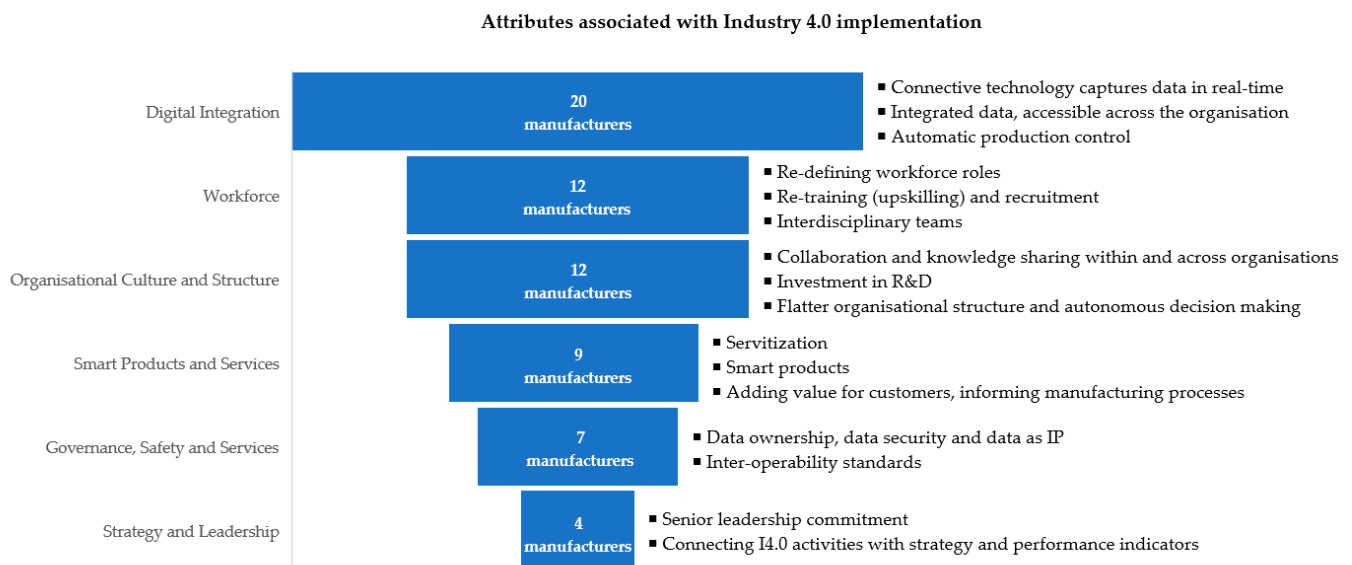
Attributes associated with Industry 4.0 implementation

Digital Integration

20
manufacturers

■ Connective technology captures data in real-time
■ Integrated data, accessible across the organisation
■ Automatic production control

Workforce

12
manufacturers

■ Re-defining workforce roles
■ Re-training (upskilling) and recruitment
■ Interdisciplinary teams

Organisational Culture and Structure

12
manufacturers

■ Collaboration and knowledge sharing within and across organisations
■ Investment in R&D
■ Flatter organisational structure and autonomous decision making

Smart Products and Services

9
manufacturers

■ Servitization
■ Smart products
■ Adding value for customers, informing manufacturing processes

Governance, Safety and Services

7
manufacturers

■ Data ownership, data security and data as IP
■ Inter-operability standards

Strategy and Leadership

4
manufacturers

■ Senior leadership commitment
■ Connecting I4.0 activities with strategy and performance indicators